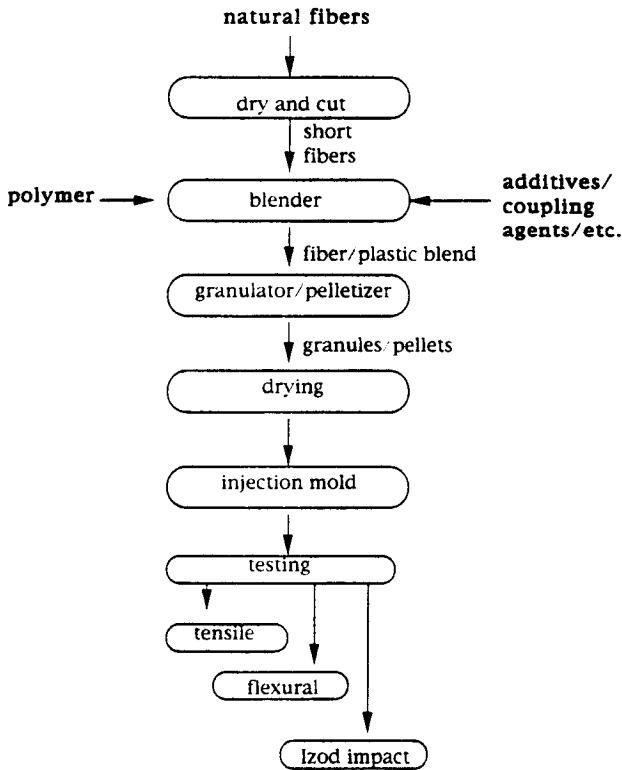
natural fibers

dry and cut

short fibers

polymer

blender

additives/ coupling agents/etc.

fiber/plastic blend

granulator/pelletizer

granules/pellets

drying

injection mold

testing

tensile

flexural

Izod impact